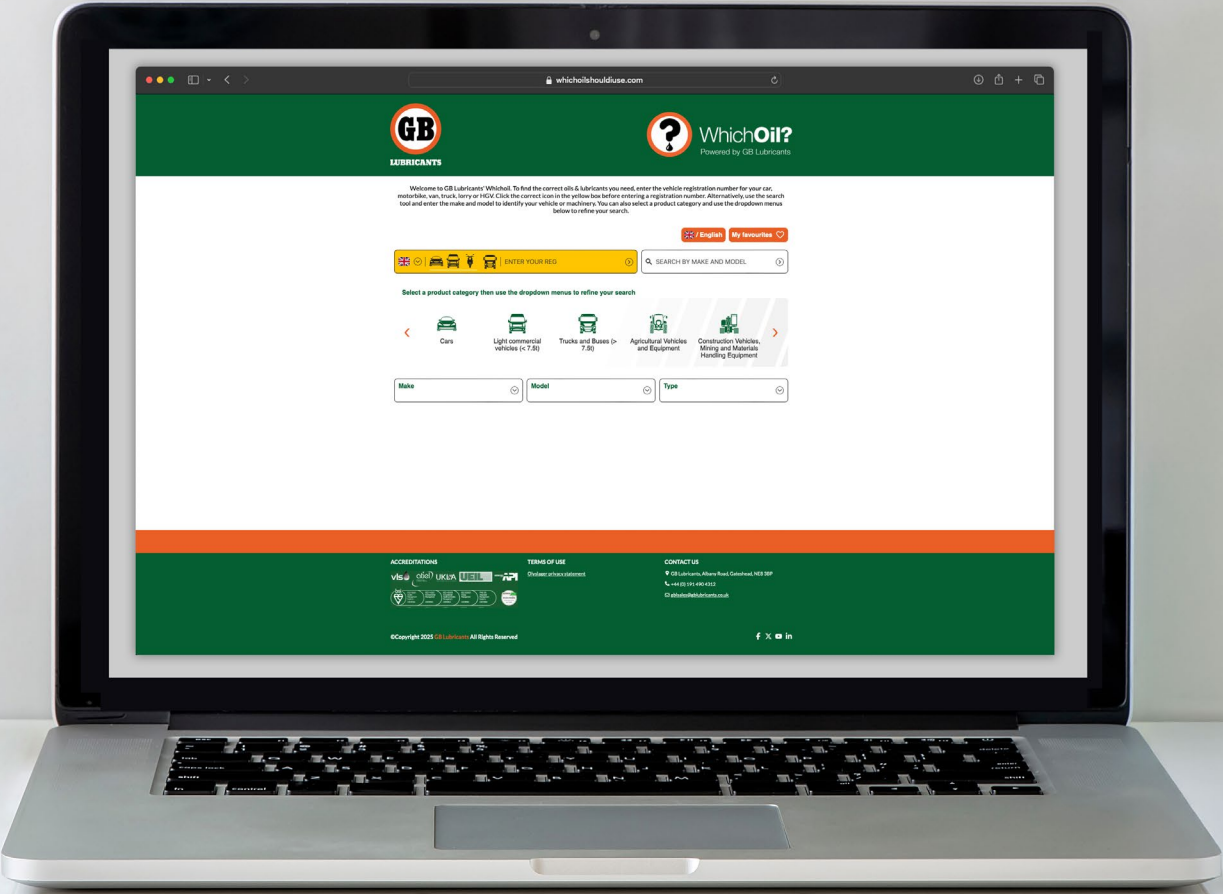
whichoilshouldiuse.com

GB
LUBRICANTS

WhichOil?
Powered by GB Lubricants

Welcome to GB Lubricants' WhichOil. To find the correct oils & lubricants you need, enter the vehicle registration number for your car, motorbike, van, truck, lorry or HGV. Click the correct icon in the yellow box before entering a registration number. Alternatively, use the search tool and enter the make and model to identify your vehicle or machinery. You can also select a product category and use the dropdown menus below to refine your search.

/ English My favourites

ENTER YOUR REG

SEARCH BY MAKE AND MODEL

Select a product category then use the dropdown menus to refine your search

Cars

Light commercial vehicles (< 7.5t)

Trucks and Buses (> 7.5t)

Agricultural Vehicles and Equipment

Construction Vehicles, Mining and Materials Handling Equipment

Make

Model

Type

ACCREDITATIONS

vls UKLA UEIL API

TERMS OF USE

Disclaimer privacy statement

CONTACT US

GB Lubricants, Albany Road, Gateshead, NE8 3EP

+44 (0) 191 490 4312

gbsales@gblubricants.co.uk

©Copyright 2025 GB Lubricants All Rights Reserved